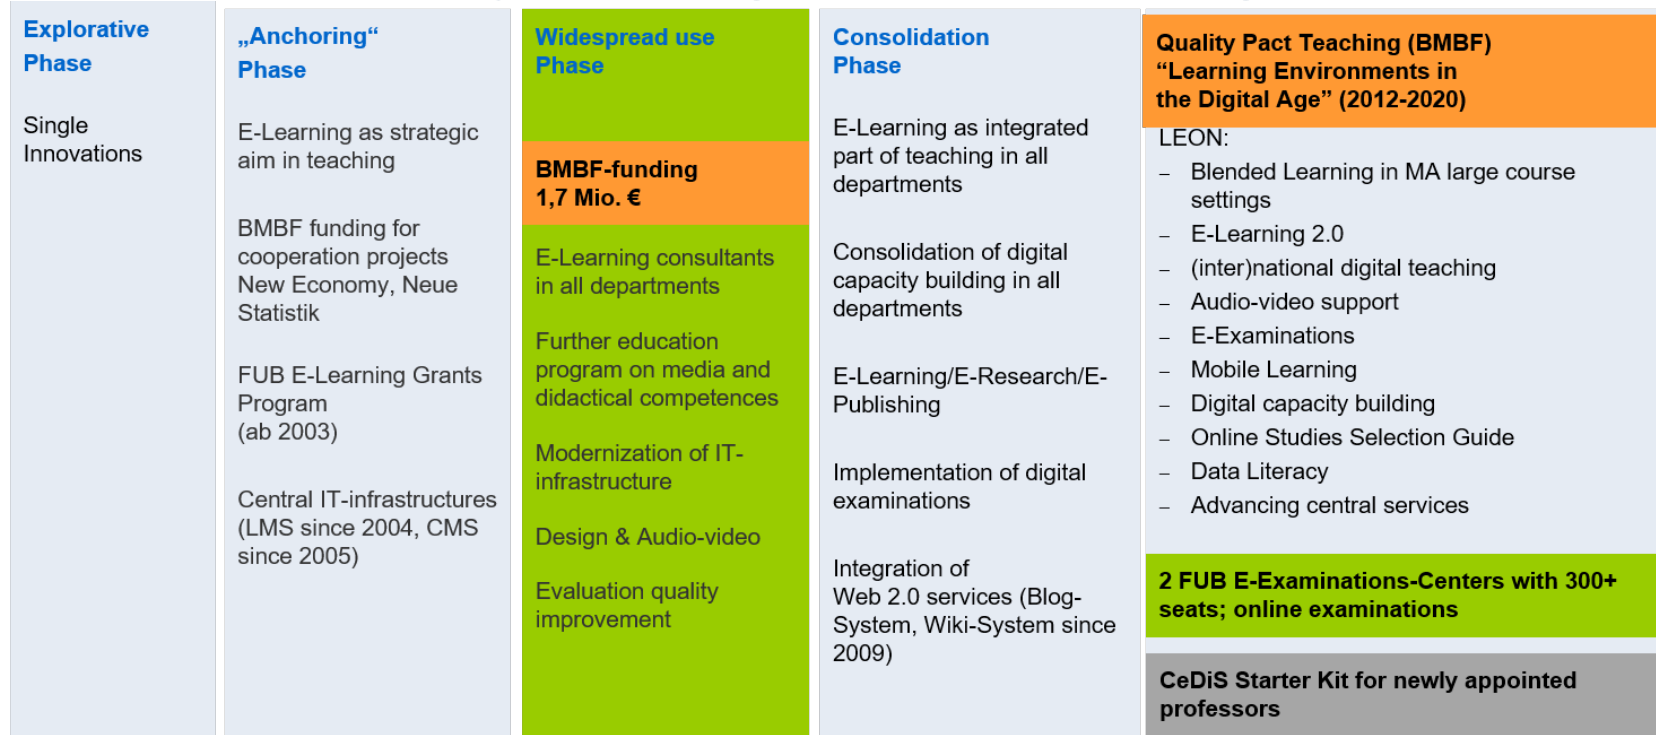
Explorative Phase

Single Innovations

„Anchoring“ Phase

E-Learning as strategic aim in teaching

BMBF funding for cooperation projects New Economy, Neue Statistik

FUB E-Learning Grants Program (ab 2003)

Central IT-infrastructures (LMS since 2004, CMS since 2005)

Widespread use Phase

BMBF-funding 1,7 Mio. €

E-Learning consultants in all departments

Further education program on media and didactical competences

Modernization of IT-infrastructure

Design & Audio-video

Evaluation quality improvement

Consolidation Phase

E-Learning as integrated part of teaching in all departments

Consolidation of digital capacity building in all departments

E-Learning/E-Research/E-Publishing

Implementation of digital examinations

Integration of Web 2.0 services (Blog-System, Wiki-System since 2009)

Quality Pact Teaching (BMBF) “Learning Environments in the Digital Age” (2012-2020)

LEON:
– Blended Learning in MA large course settings
– E-Learning 2.0
– (inter)national digital teaching
– Audio-video support
– E-Examinations
– Mobile Learning
– Digital capacity building
– Online Studies Selection Guide
– Data Literacy
– Advancing central services

2 FUB E-Examinations-Centers with 300+ seats; online examinations

CeDiS Starter Kit for newly appointed professors